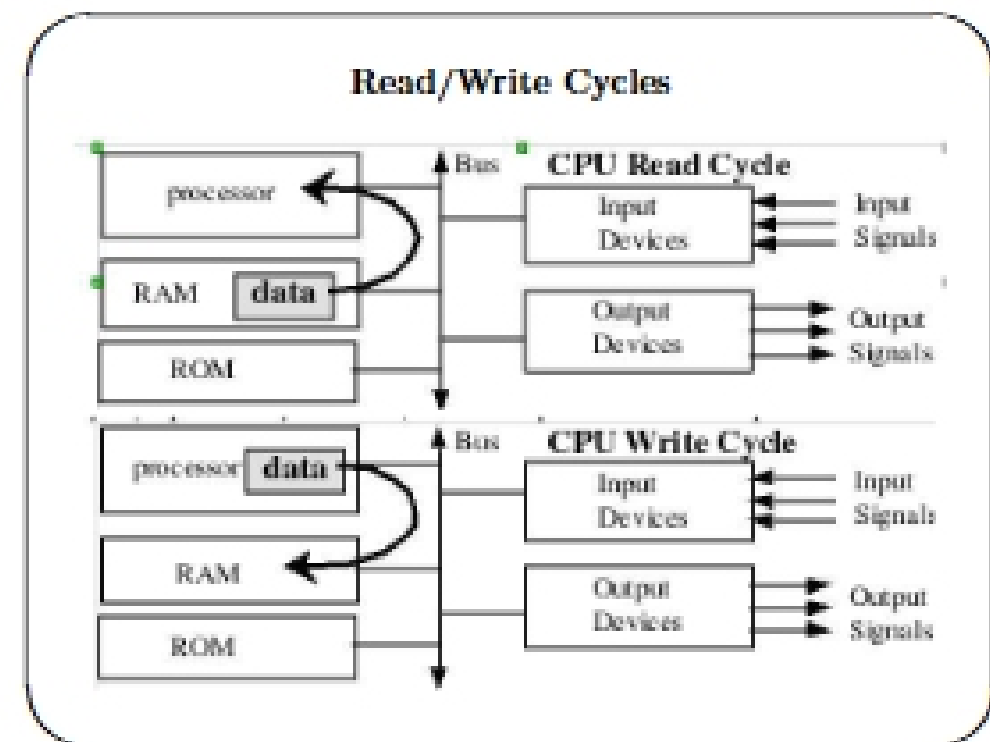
Read/Write Cycles

Bus

CPU Read Cycle

processor

RAM

data

ROM

Input Devices

Input Signals

Output Devices

Output Signals

Bus

CPU Write Cycle

processor

data

RAM

ROM

Input Devices

Input Signals

Output Devices

Output Signals